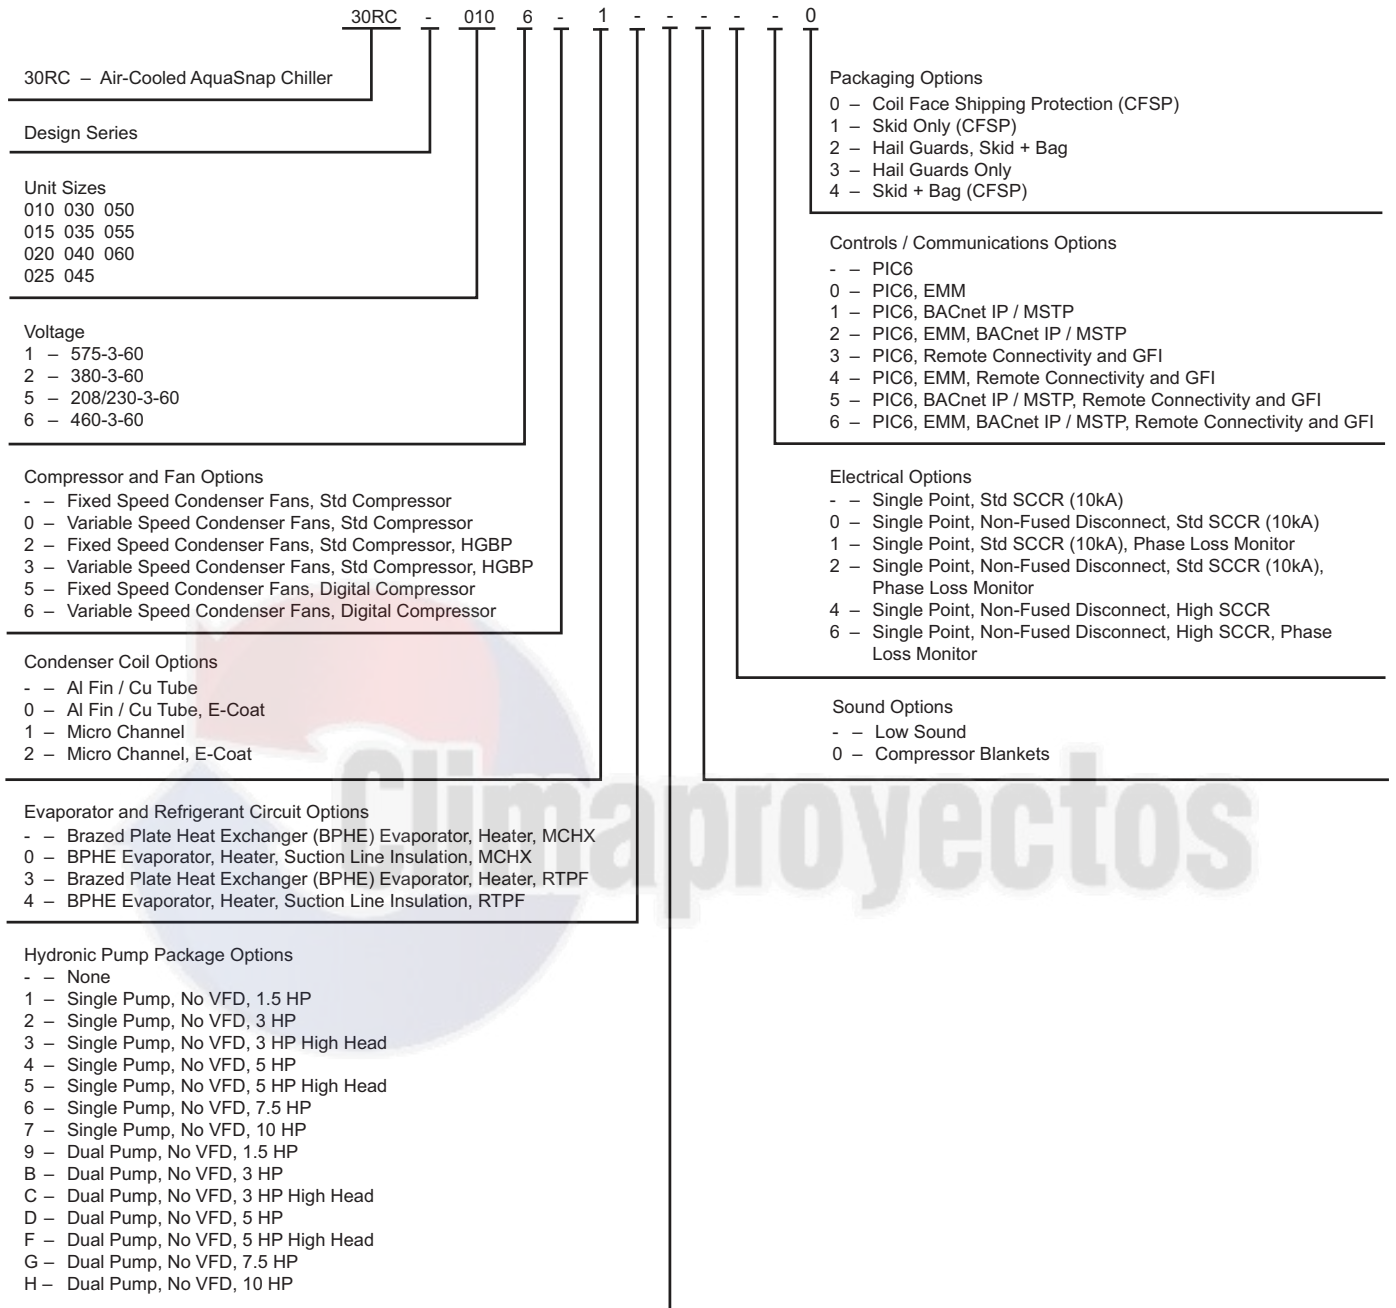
30RC - 010 6 - 1 - - - - - 0

30RC – Air-Cooled AquaSnap Chiller

Design Series

Unit Sizes
010 030 050
015 035 055
020 040 060
025 045

Voltage
1 – 575-3-60
2 – 380-3-60
5 – 208/230-3-60
6 – 460-3-60

Compressor and Fan Options
- – Fixed Speed Condenser Fans, Std Compressor
0 – Variable Speed Condenser Fans, Std Compressor
2 – Fixed Speed Condenser Fans, Std Compressor, HGBP
3 – Variable Speed Condenser Fans, Std Compressor, HGBP
5 – Fixed Speed Condenser Fans, Digital Compressor
6 – Variable Speed Condenser Fans, Digital Compressor

Condenser Coil Options
- – Al Fin / Cu Tube
0 – Al Fin / Cu Tube, E-Coat
1 – Micro Channel
2 – Micro Channel, E-Coat

Evaporator and Refrigerant Circuit Options
- – Brazed Plate Heat Exchanger (BPHE) Evaporator, Heater, MCHX
0 – BPHE Evaporator, Heater, Suction Line Insulation, MCHX
3 – Brazed Plate Heat Exchanger (BPHE) Evaporator, Heater, RTPF
4 – BPHE Evaporator, Heater, Suction Line Insulation, RTPF

Hydronic Pump Package Options
- – None
1 – Single Pump, No VFD, 1.5 HP
2 – Single Pump, No VFD, 3 HP
3 – Single Pump, No VFD, 3 HP High Head
4 – Single Pump, No VFD, 5 HP
5 – Single Pump, No VFD, 5 HP High Head
6 – Single Pump, No VFD, 7.5 HP
7 – Single Pump, No VFD, 10 HP
9 – Dual Pump, No VFD, 1.5 HP
B – Dual Pump, No VFD, 3 HP
C – Dual Pump, No VFD, 3 HP High Head
D – Dual Pump, No VFD, 5 HP
F – Dual Pump, No VFD, 5 HP High Head
G – Dual Pump, No VFD, 7.5 HP
H – Dual Pump, No VFD, 10 HP

Packaging Options
0 – Coil Face Shipping Protection (CFSP)
1 – Skid Only (CFSP)
2 – Hail Guards, Skid + Bag
3 – Hail Guards Only
4 – Skid + Bag (CFSP)

Controls / Communications Options
- – PIC6
0 – PIC6, EMM
1 – PIC6, BACnet IP / MSTP
2 – PIC6, EMM, BACnet IP / MSTP
3 – PIC6, Remote Connectivity and GFI
4 – PIC6, EMM, Remote Connectivity and GFI
5 – PIC6, BACnet IP / MSTP, Remote Connectivity and GFI
6 – PIC6, EMM, BACnet IP / MSTP, Remote Connectivity and GFI

Electrical Options
- – Single Point, Std SCCR (10kA)
0 – Single Point, Non-Fused Disconnect, Std SCCR (10kA)
1 – Single Point, Std SCCR (10kA), Phase Loss Monitor
2 – Single Point, Non-Fused Disconnect, Std SCCR (10kA), Phase Loss Monitor
4 – Single Point, Non-Fused Disconnect, High SCCR
6 – Single Point, Non-Fused Disconnect, High SCCR, Phase Loss Monitor

Sound Options
- – Low Sound
0 – Compressor Blankets

Climaproyectos